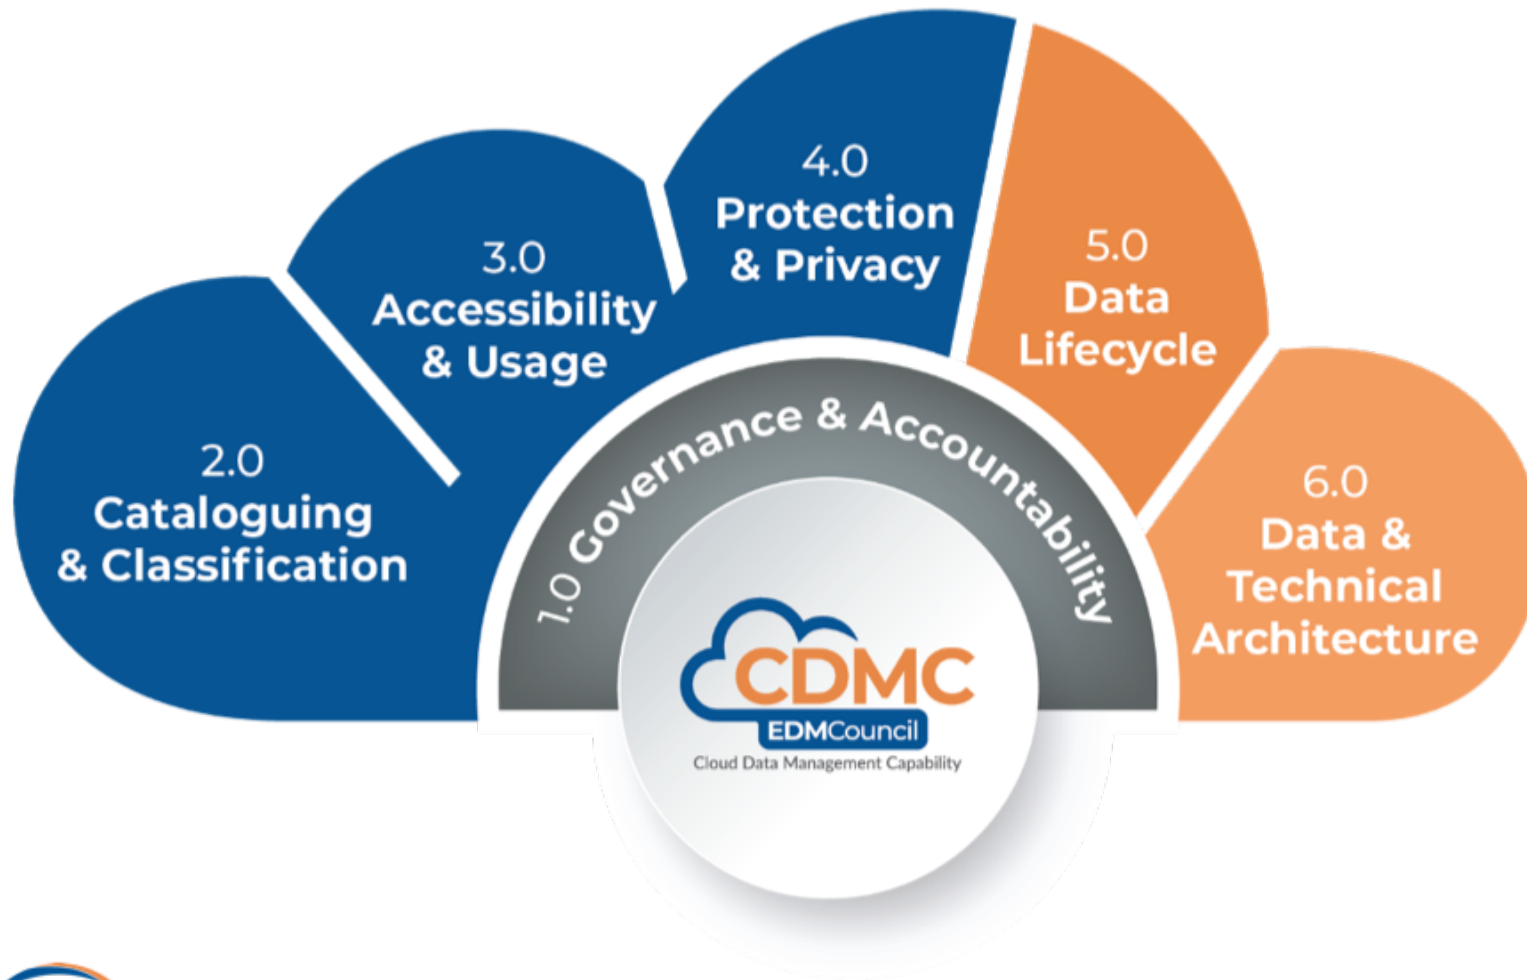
2.0
Cataloguing & Classification

3.0
Accessibility & Usage

4.0
Protection & Privacy

5.0
Data Lifecycle

6.0
Data & Technical Architecture

1.0 Governance & Accountability

CDMC
EDMCouncil
Cloud Data Management Capability